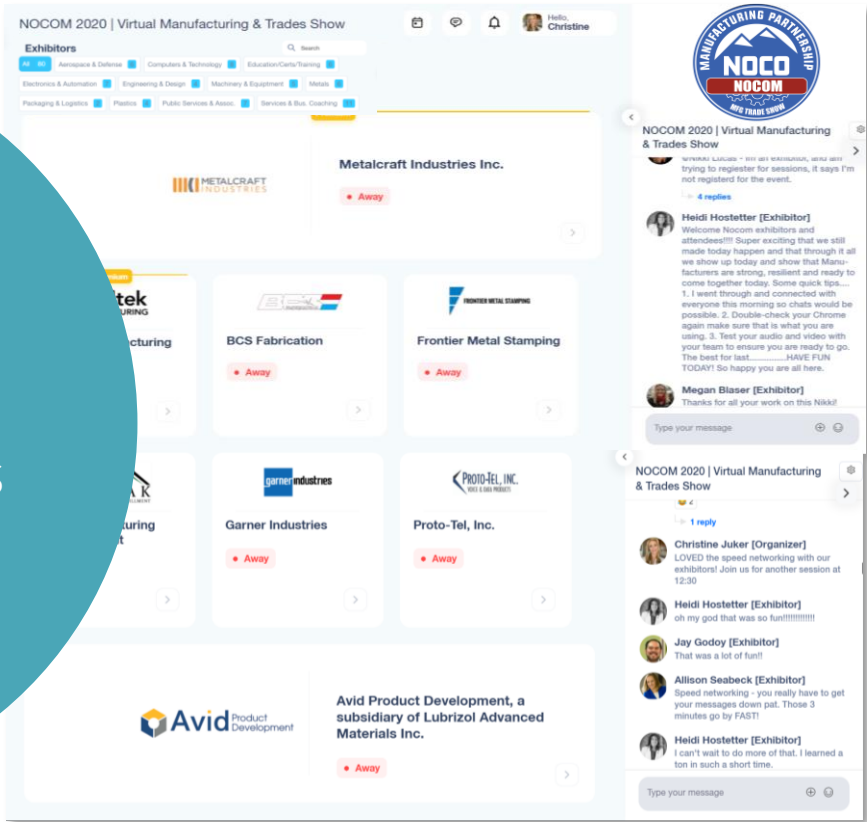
NOCOM 2020 | Virtual Manufacturing & Trades Show

Hello, Christine

Exhibitors

Search

All 80 Aerospace & Defense Computers & Technology Education/Certs/Training

Electronics & Automation Engineering & Design Machinery & Equipment Metals

Packaging & Logistics Plastics Public Services & Assoc. Services & Bus. Coaching

MANUFACTURING PARTNERSHIP NOCO NOCOM MFG TRADE SHOW

METALCRAFT INDUSTRIES

Metalcraft Industries Inc.

Away

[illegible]tek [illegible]FACTURING

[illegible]facturing

BCS Fabrication

Away

FRONTIER METAL STAMPING

Frontier Metal Stamping

Away

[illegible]ufacturing

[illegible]t

garner industries

Garner Industries

Away

PROTO-TEL, INC.

Proto-Tel, Inc.

Away

Avid Product Development

Avid Product Development, a subsidiary of Lubrizol Advanced Materials Inc.

Away

NOCOM 2020 | Virtual Manufacturing & Trades Show

@Nikki Lucas - I'm an exhibitor, and am trying to register for sessions, it says I'm not registered for the event.

4 replies

Heidi Hostetter [Exhibitor]
Welcome Nocom exhibitors and attendees!!!! Super exciting that we still made today happen and that through it all we show up today and show that Manufacturers are strong, resilient and ready to come together today. Some quick tips.... 1. I went through and connected with everyone this morning so chats would be possible. 2. Double-check your Chrome again make sure that is what you are using. 3. Test your audio and video with your team to ensure you are ready to go. The best for last..............HAVE FUN TODAY! So happy you are all here.

Megan Blaser [Exhibitor]
Thanks for all your work on this Nikki!

Type your message

NOCOM 2020 | Virtual Manufacturing & Trades Show

2

1 reply

Christine Juker [Organizer]
LOVED the speed networking with our exhibitors! Join us for another session at 12:30

Heidi Hostetter [Exhibitor]
oh my god that was so fun!!!!!!!!!!!

Jay Godoy [Exhibitor]
That was a lot of fun!!

Allison Seabeck [Exhibitor]
Speed networking - you really have to get your messages down pat. Those 3 minutes go by FAST!

Heidi Hostetter [Exhibitor]
I can't wait to do more of that. I learned a ton in such a short time.

Type your message